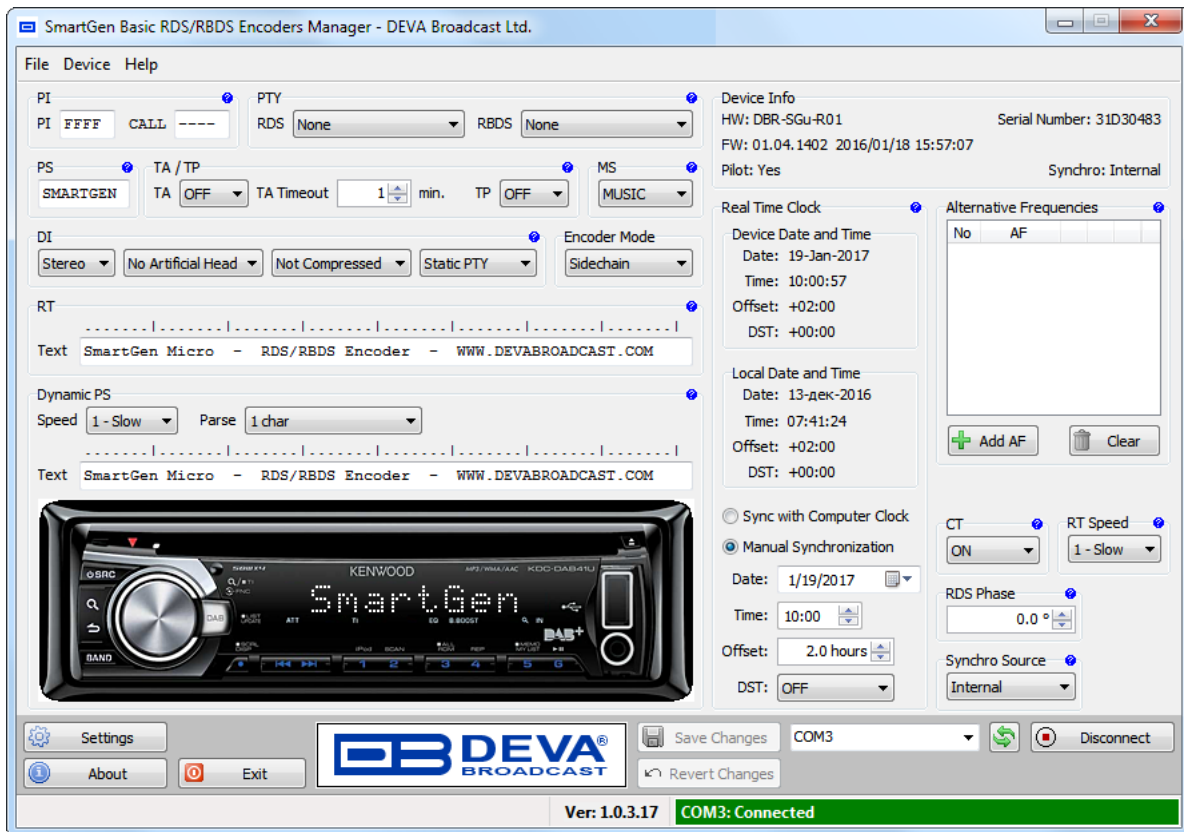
SmartGen Basic RDS/RBDS Encoders Manager - DEVA Broadcast Ltd.

File Device Help

PI
PI FFFF CALL ----

PTY
RDS None RBDS None

Device Info
HW: DBR-SGu-R01 Serial Number: 31D30483
FW: 01.04.1402 2016/01/18 15:57:07
Pilot: Yes Synchro: Internal

PS
SMARTGEN

TA / TP
TA OFF TA Timeout 1 min. TP OFF

MS
MUSIC

DI
Stereo No Artificial Head Not Compressed Static PTY

Encoder Mode
Sidechain

RT
Text SmartGen Micro - RDS/RBDS Encoder - WWW.DEVABROADCAST.COM

Dynamic PS
Speed 1 - Slow Parse 1 char
Text SmartGen Micro - RDS/RBDS Encoder - WWW.DEVABROADCAST.COM

SRC
BAND
DAB
KENWOOD
MP3 / WMA / AAC KDC-DAB41U
SmartGen
ATT TI EQ B.BOOST IN
LIST UPDATE
SCRL DISP
iPod SCAN ALL RDM REP MEMO MY LIST
1 2 3 4 5 6
DAB+

Real Time Clock
Device Date and Time
Date: 19-Jan-2017
Time: 10:00:57
Offset: +02:00
DST: +00:00

Local Date and Time
Date: 13-дек-2016
Time: 07:41:24
Offset: +02:00
DST: +00:00

Sync with Computer Clock
Manual Synchronization
Date: 1/19/2017
Time: 10:00
Offset: 2.0 hours
DST: OFF

Alternative Frequencies
No AF
Add AF Clear

CT
ON

RT Speed
1 - Slow

RDS Phase
0.0 °

Synchro Source
Internal

Settings
About
Exit
DEVA BROADCAST
Save Changes
Revert Changes
COM3
Disconnect

Ver: 1.0.3.17 COM3: Connected